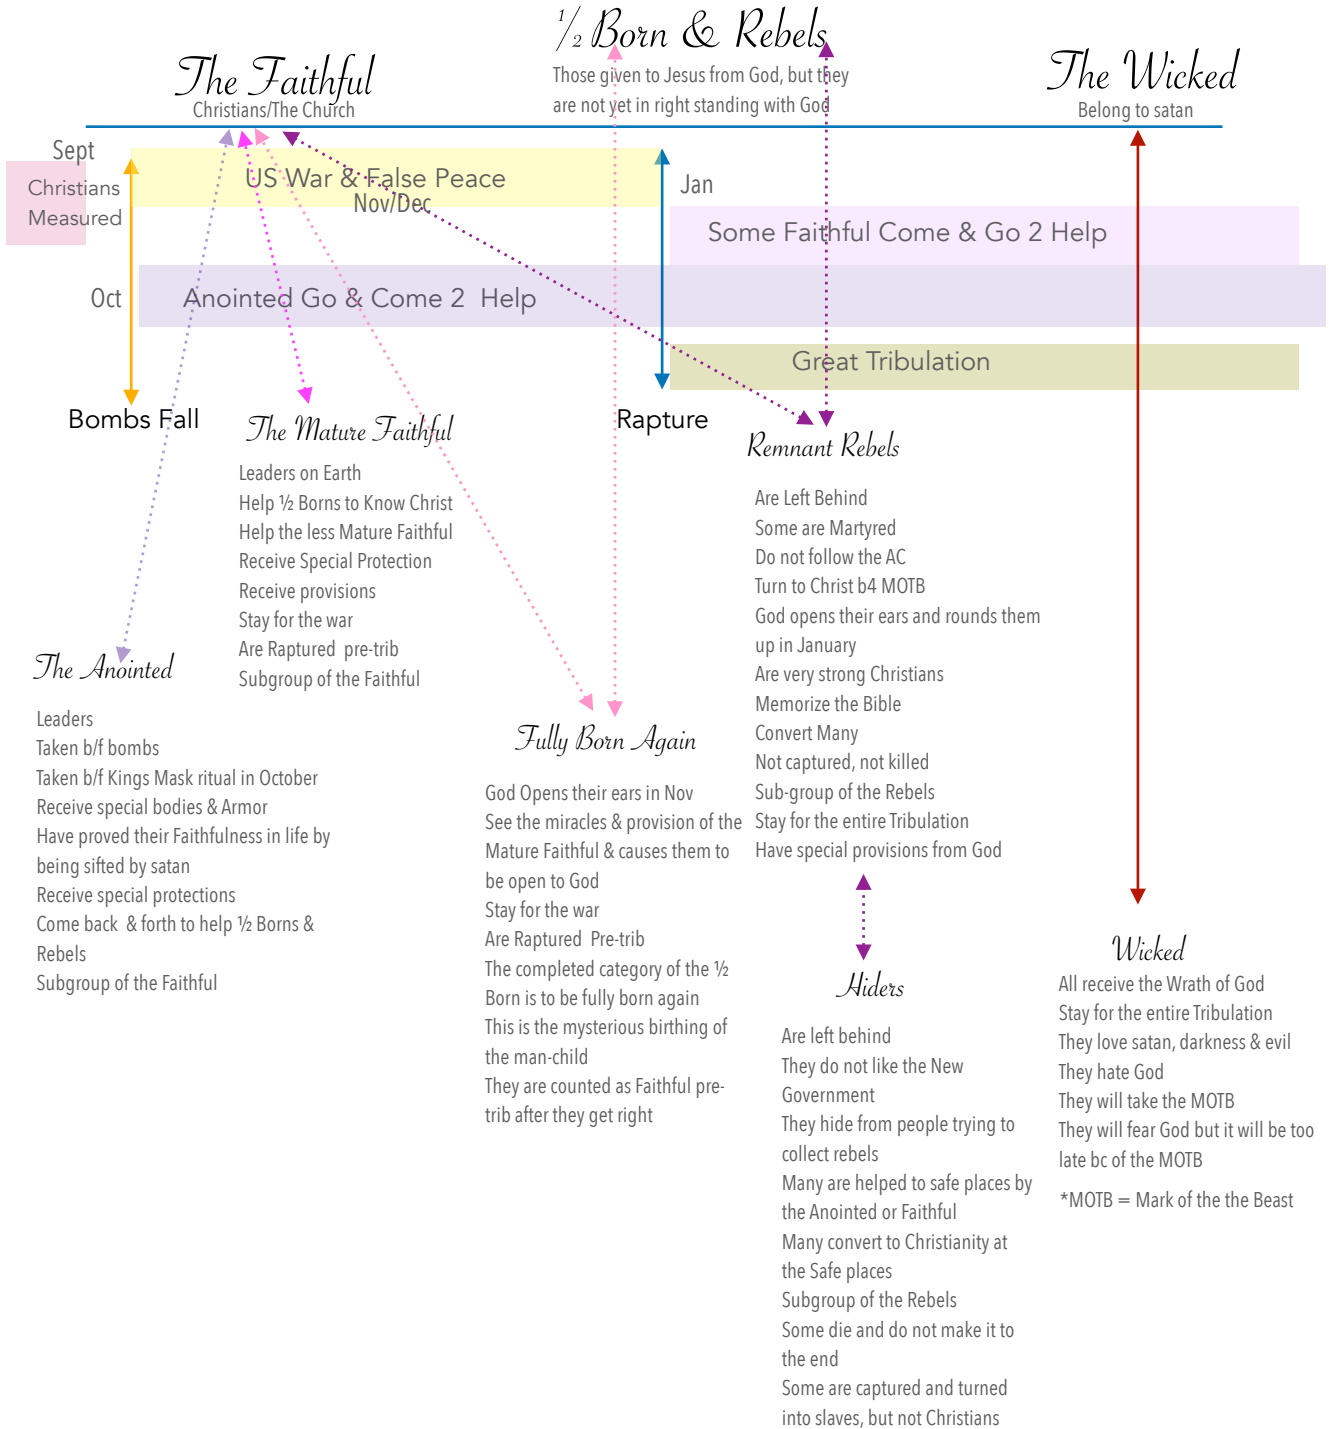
$\frac{1}{2}$ Born & Rebels
Those given to Jesus from God, but they are not yet in right standing with God

The Faithful
Christians/The Church

The Wicked
Belong to satan

Sept

Christians Measured

US War & False Peace
Nov/Dec

Jan

Some Faithful Come & Go 2 Help

Oct

Anointed Go & Come 2 Help

Great Tribulation

Bombs Fall

Rapture

The Mature Faithful

Leaders on Earth
Help ½ Borns to Know Christ
Help the less Mature Faithful
Receive Special Protection
Receive provisions
Stay for the war
Are Raptured pre-trib
Subgroup of the Faithful

Remnant Rebels

Are Left Behind
Some are Martyred
Do not follow the AC
Turn to Christ b4 MOTB
God opens their ears and rounds them up in January
Are very strong Christians
Memorize the Bible
Convert Many
Not captured, not killed
Sub-group of the Rebels
Stay for the entire Tribulation
Have special provisions from God

The Anointed

Leaders
Taken b/f bombs
Taken b/f Kings Mask ritual in October
Receive special bodies & Armor
Have proved their Faithfulness in life by being sifted by satan
Receive special protections
Come back & forth to help ½ Borns & Rebels
Subgroup of the Faithful

Fully Born Again

God Opens their ears in Nov
See the miracles & provision of the Mature Faithful & causes them to be open to God
Stay for the war
Are Raptured Pre-trib
The completed category of the ½ Born is to be fully born again
This is the mysterious birthing of the man-child
They are counted as Faithful pre-trib after they get right

Hiders

Are left behind
They do not like the New Government
They hide from people trying to collect rebels
Many are helped to safe places by the Anointed or Faithful
Many convert to Christianity at the Safe places
Subgroup of the Rebels
Some die and do not make it to the end
Some are captured and turned into slaves, but not Christians

Wicked
All receive the Wrath of God
Stay for the entire Tribulation
They love satan, darkness & evil
They hate God
They will take the MOTB
They will fear God but it will be too late bc of the MOTB
*MOTB = Mark of the the Beast